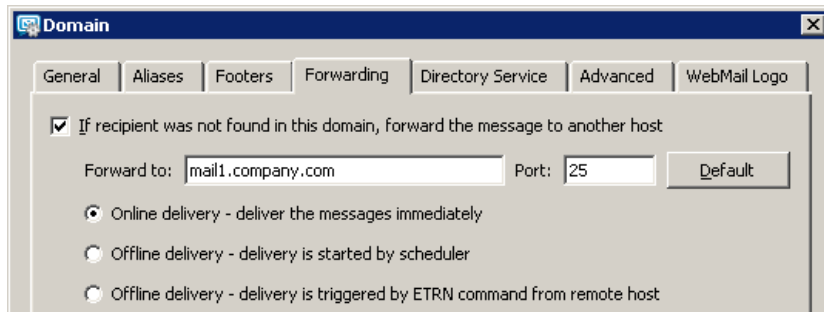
Domain

General | Aliases | Footers | Forwarding | Directory Service | Advanced | WebMail Logo

If recipient was not found in this domain, forward the message to another host

Forward to: mail1.company.com Port: 25 Default

Online delivery - deliver the messages immediately

Offline delivery - delivery is started by scheduler

Offline delivery - delivery is triggered by ETRN command from remote host